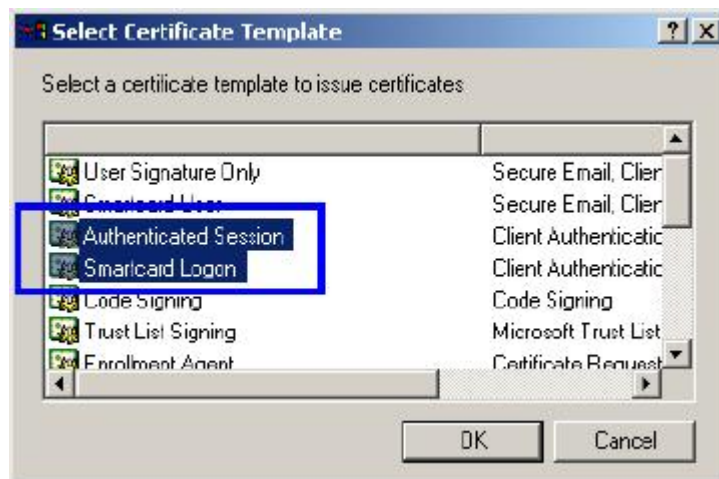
Select Certificate Template

?

X

Select a certificate template to issue certificates

| | |
|---|---|
| User Signature Only | Secure Email, Clier |
| Smartcard User | Secure Email, Clier |
| Authenticated Session | Client Authenticatic |
| Smartcard Logon | Client Authenticatic |
| Code Signing | Code Signing |
| Trust List Signing | Microsoft Trust List |
| Enrollment Agent | Certificate Request |

OK

Cancel